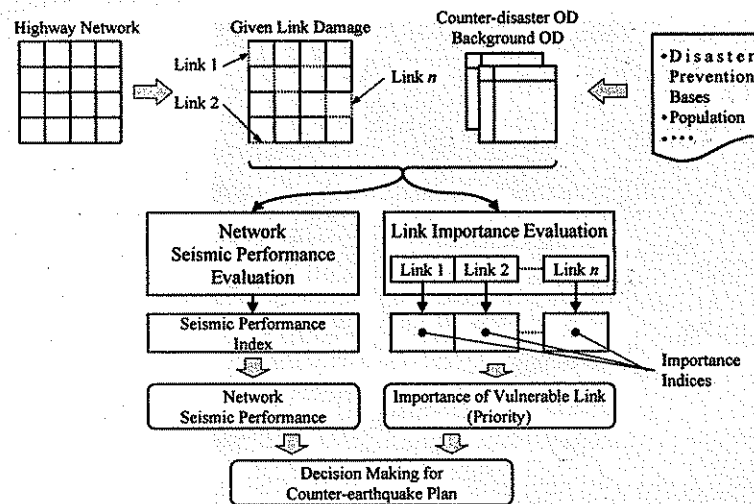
Highway Network

Given Link Damage

Link 1

Link 2

Link $n$

Counter-disaster OD
Background OD

•Disaster Prevention Bases
•Population
•...

Network Seismic Performance Evaluation

Link Importance Evaluation

Link 1

Link 2

Link $n$

Seismic Performance Index

Importance Indices

Network Seismic Performance

Importance of Vulnerable Link (Priority)

Decision Making for Counter-earthquake Plan